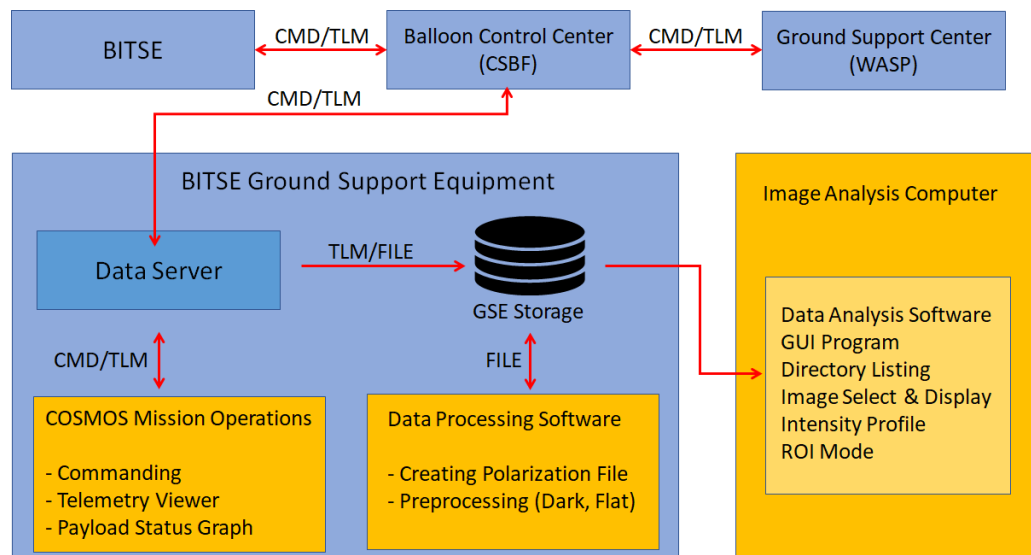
BITSE

CMD/TLM

Balloon Control Center
(CSBF)

CMD/TLM

Ground Support Center
(WASP)

CMD/TLM

BITSE Ground Support Equipment

Data Server

TLM/FILE

GSE Storage

CMD/TLM

FILE

COSMOS Mission Operations

- Commanding
- Telemetry Viewer
- Payload Status Graph

Data Processing Software

- Creating Polarization File
- Preprocessing (Dark, Flat)

Image Analysis Computer

Data Analysis Software
GUI Program
Directory Listing
Image Select & Display
Intensity Profile
ROI Mode